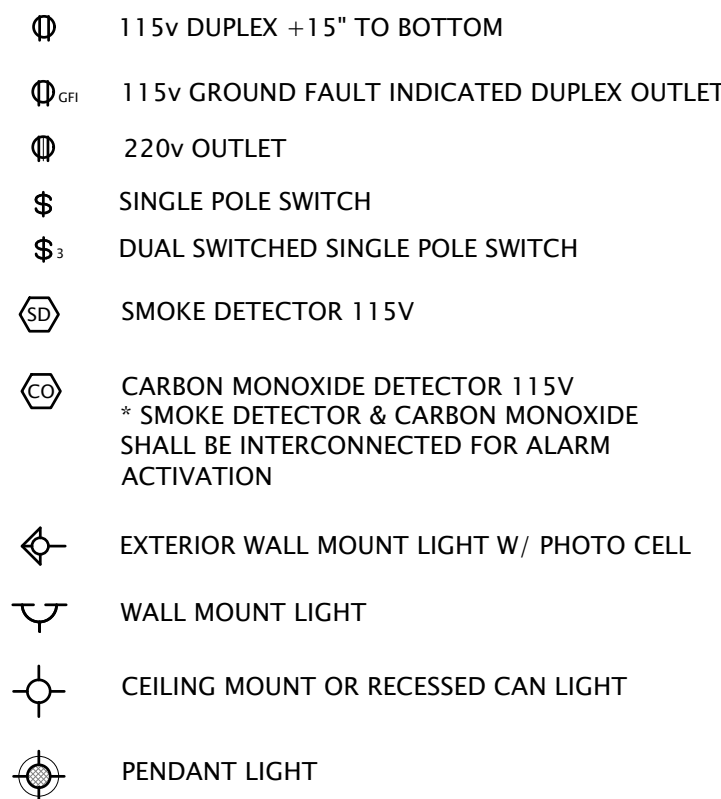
115v DUPLEX +15" TO BOTTOM

GFI 115v GROUND FAULT INDICATED DUPLEX OUTLET

220v OUTLET

$ SINGLE POLE SWITCH

$ 3 DUAL SWITCHED SINGLE POLE SWITCH

SD SMOKE DETECTOR 115V

CO CARBON MONOXIDE DETECTOR 115V
* SMOKE DETECTOR & CARBON MONOXIDE SHALL BE INTERCONNECTED FOR ALARM ACTIVATION

EXTERIOR WALL MOUNT LIGHT W/ PHOTO CELL

WALL MOUNT LIGHT

CEILING MOUNT OR RECESSED CAN LIGHT

PENDANT LIGHT